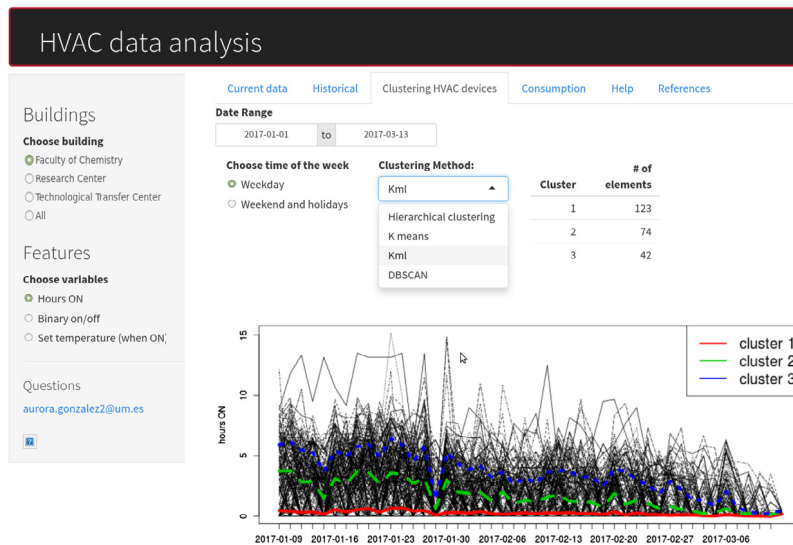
HVAC data analysis

Buildings

Choose building

Faculty of Chemistry

Research Center

Technological Transfer Center

All

Features

Choose variables

Hours ON

Binary on/off

Set temperature (when ON)

Questions

aurora.gonzalez2@um.es

Current data | Historical | Clustering HVAC devices | Consumption | Help | References

Date Range

2017-01-01 to 2017-03-13

Choose time of the week

Weekday

Weekend and holidays

Clustering Method:

Kml

Hierarchical clustering

K means

Kml

DBSCAN

| Cluster | # of elements |
|---|---|
| 1 | 123 |
| 2 | 74 |
| 3 | 42 |

cluster 1
cluster 2
cluster 3

hours ON

15
10
5
0

2017-01-09 2017-01-16 2017-01-23 2017-01-30 2017-02-06 2017-02-13 2017-02-20 2017-02-27 2017-03-06